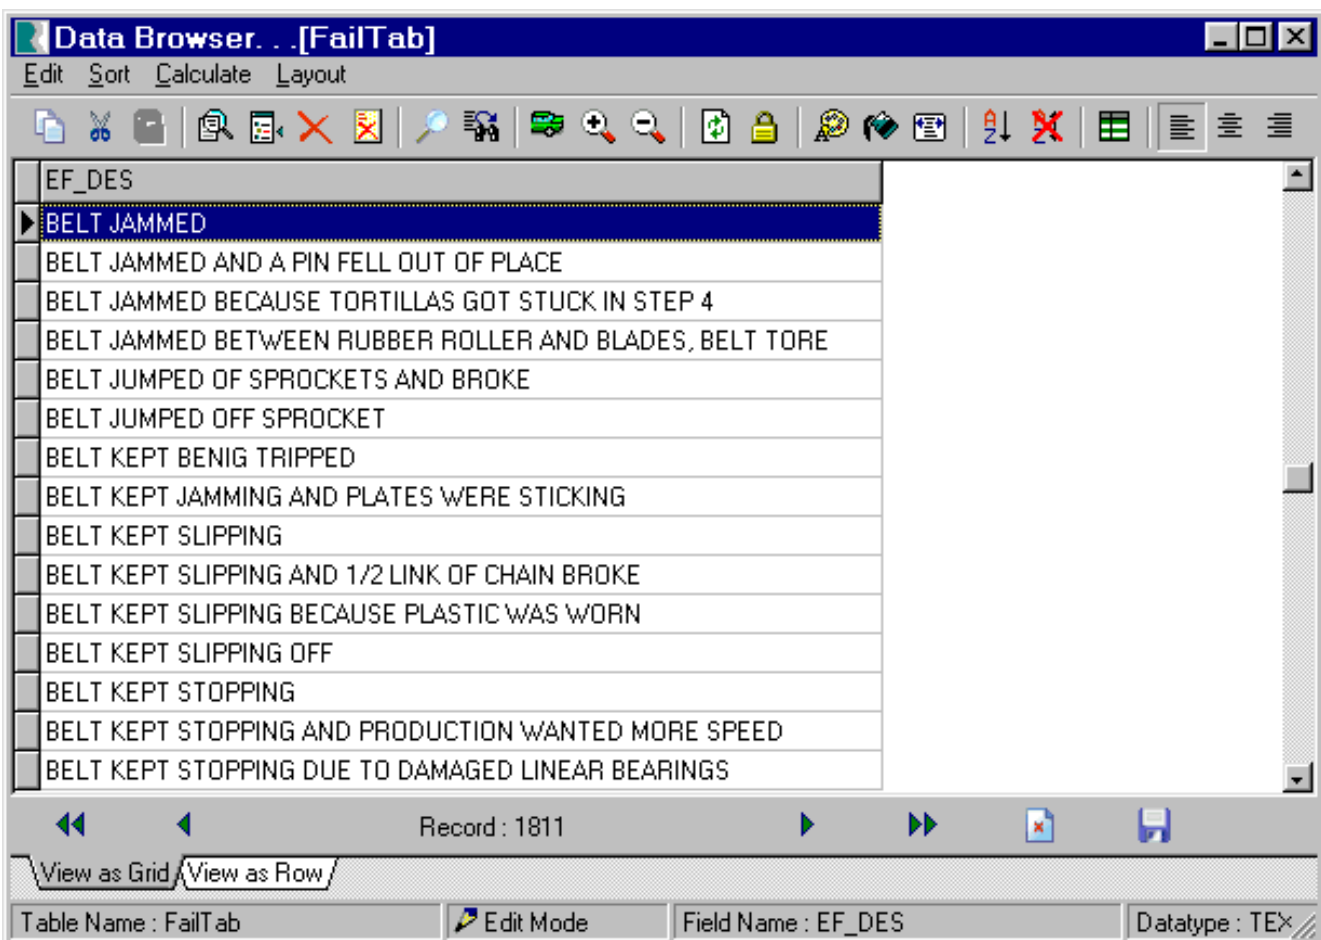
Data Browser. . .[FailTab]

Edit Sort Calculate Layout

| EF_DES |
|---|
| BELT JAMMED |
| BELT JAMMED AND A PIN FELL OUT OF PLACE |
| BELT JAMMED BECAUSE TORTILLAS GOT STUCK IN STEP 4 |
| BELT JAMMED BETWEEN RUBBER ROLLER AND BLADES, BELT TORE |
| BELT JUMPED OF SPROCKETS AND BROKE |
| BELT JUMPED OFF SPROCKET |
| BELT KEPT BENIG TRIPPED |
| BELT KEPT JAMMING AND PLATES WERE STICKING |
| BELT KEPT SLIPPING |
| BELT KEPT SLIPPING AND 1/2 LINK OF CHAIN BROKE |
| BELT KEPT SLIPPING BECAUSE PLASTIC WAS WORN |
| BELT KEPT SLIPPING OFF |
| BELT KEPT STOPPING |
| BELT KEPT STOPPING AND PRODUCTION WANTED MORE SPEED |
| BELT KEPT STOPPING DUE TO DAMAGED LINEAR BEARINGS |

Record : 1811

View as Grid View as Row

Table Name : FailTab | Edit Mode | Field Name : EF_DES | Datatype : TEX